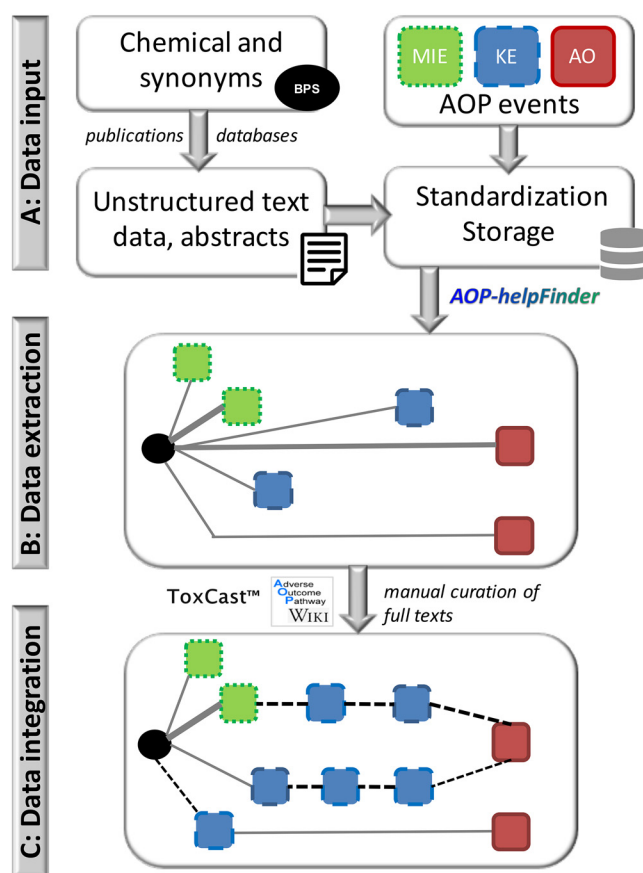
A: Data input

Chemical and synonyms

BPS

MIE

KE

AO

AOP events

publications

databases

Unstructured text data, abstracts

Standardization Storage

AOP-helpFinder

B: Data extraction

ToxCast™

Adverse Outcome Pathway WIKI

manual curation of full texts

C: Data integration